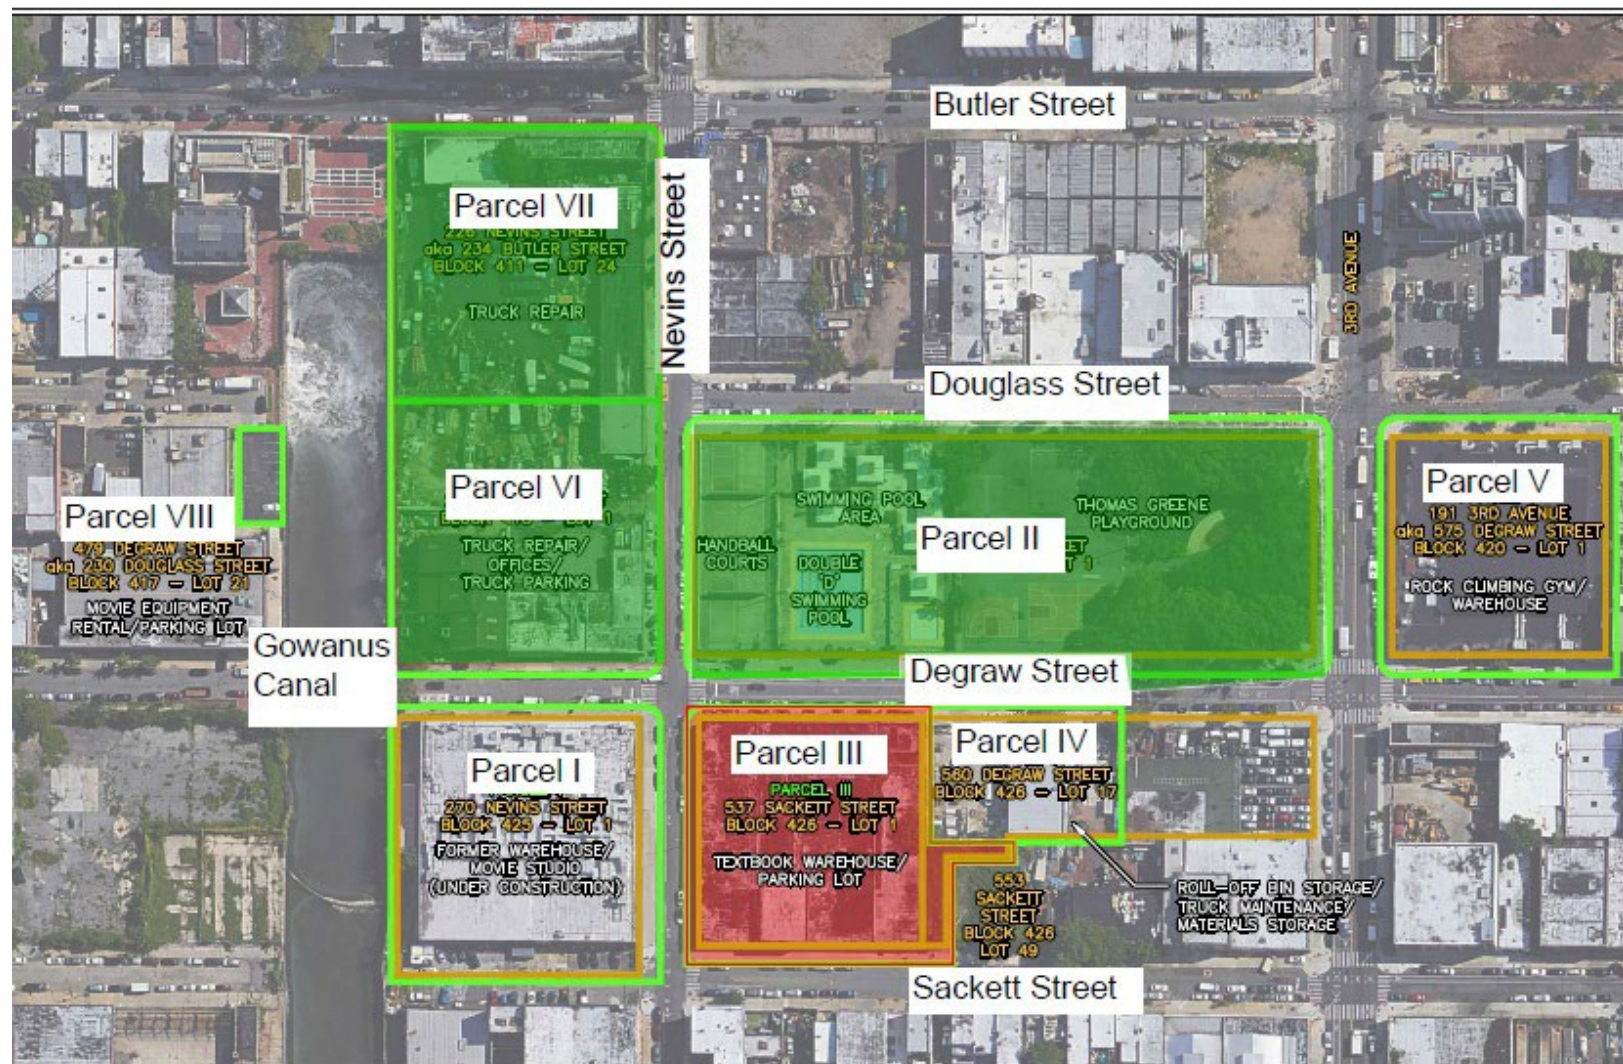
Butler Street

Parcel VII
226 NEVINS STREET
aka 234 BUTLER STREET
BLOCK 411 – LOT 24
TRUCK REPAIR

Nevins Street

3RD AVENUE

Douglass Street

Parcel VI
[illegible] – LOT 1
TRUCK REPAIR/ OFFICES/ TRUCK PARKING

Parcel VIII
479 DEGRAW STREET
aka 230 DOUGLASS STREET
BLOCK 417 – LOT 21
MOVIE EQUIPMENT RENTAL/PARKING LOT

SWIMMING POOL AREA
HANDBALL COURTS
DOUBLE 'D' SWIMMING POOL
Parcel II
THOMAS GREENE PLAYGROUND
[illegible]ET
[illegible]T 1

Parcel V
191 3RD AVENUE
aka 575 DEGRAW STREET
BLOCK 420 – LOT 1
ROCK CLIMBING GYM/ WAREHOUSE

Gowanus Canal

Degraw Street

Parcel I
270 NEVINS STREET
BLOCK 425 – LOT 1
FORMER WAREHOUSE/ MOVIE STUDIO (UNDER CONSTRUCTION)

Parcel III
PARCEL III
537 SACKETT STREET
BLOCK 426 – LOT 1
TEXTBOOK WAREHOUSE/ PARKING LOT

Parcel IV
560 DEGRAW STREET
BLOCK 426 – LOT 17

553 SACKETT STREET
BLOCK 426
LOT 49

ROLL–OFF BIN STORAGE/ TRUCK MAINTENANCE/ MATERIALS STORAGE

Sackett Street